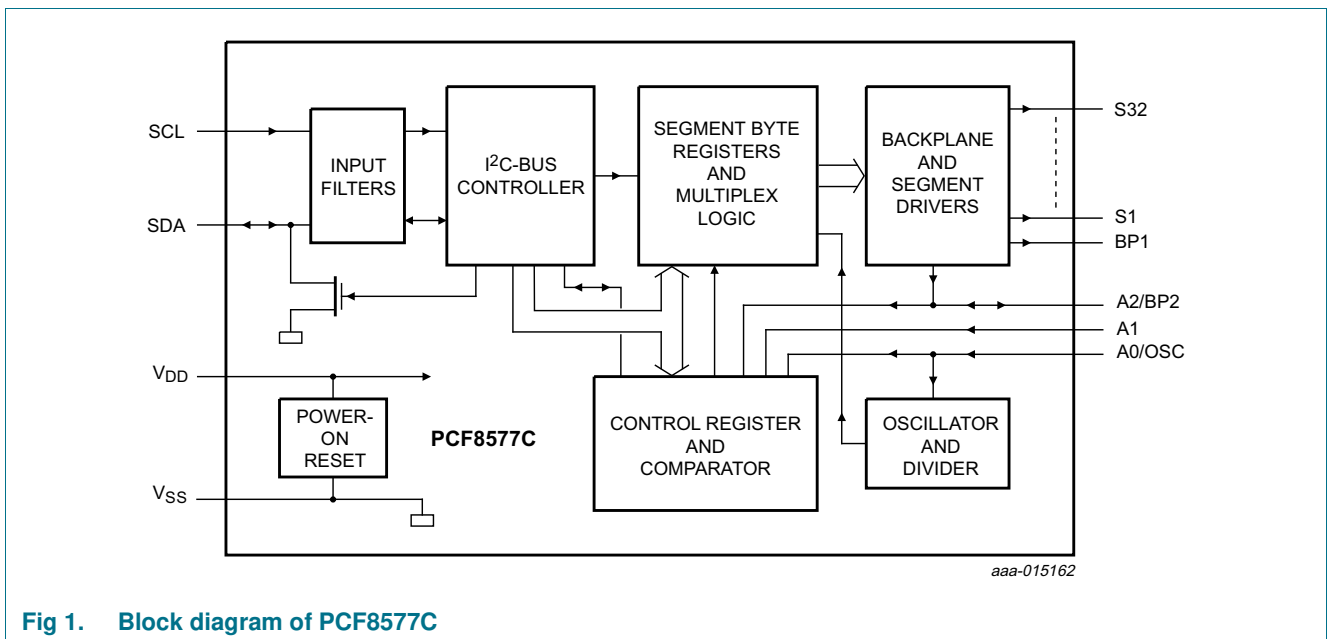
SCL

SDA

INPUT FILTERS

$I^2C$-BUS CONTROLLER

SEGMENT BYTE REGISTERS AND MULTIPLEX LOGIC

BACKPLANE AND SEGMENT DRIVERS

S32

S1

BP1

A2/BP2

A1

A0/OSC

$V_{DD}$

POWER-ON RESET

PCF8577C

CONTROL REGISTER AND COMPARATOR

OSCILLATOR AND DIVIDER

$V_{SS}$

aaa-015162

Fig 1. Block diagram of PCF8577C